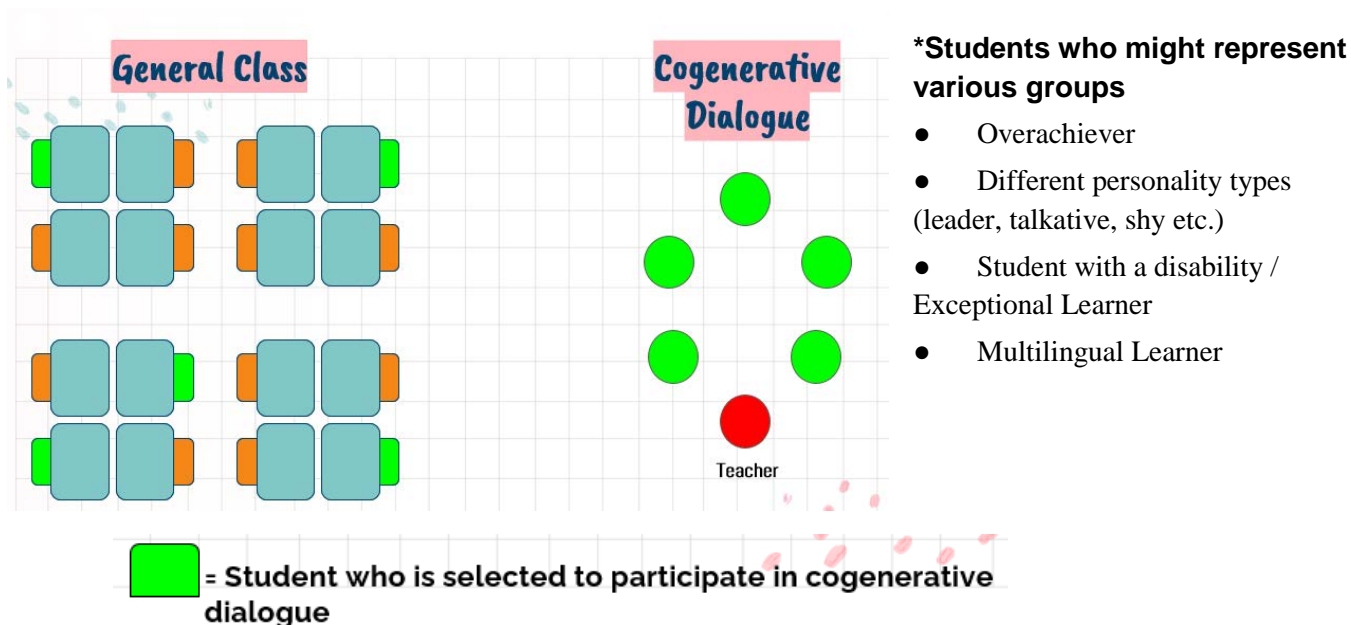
General Class

Cogenerative Dialogue

Teacher

= Student who is selected to participate in cogenerative dialogue

*Students who might represent various groups

● Overachiever

● Different personality types (leader, talkative, shy etc.)

● Student with a disability / Exceptional Learner

● Multilingual Learner